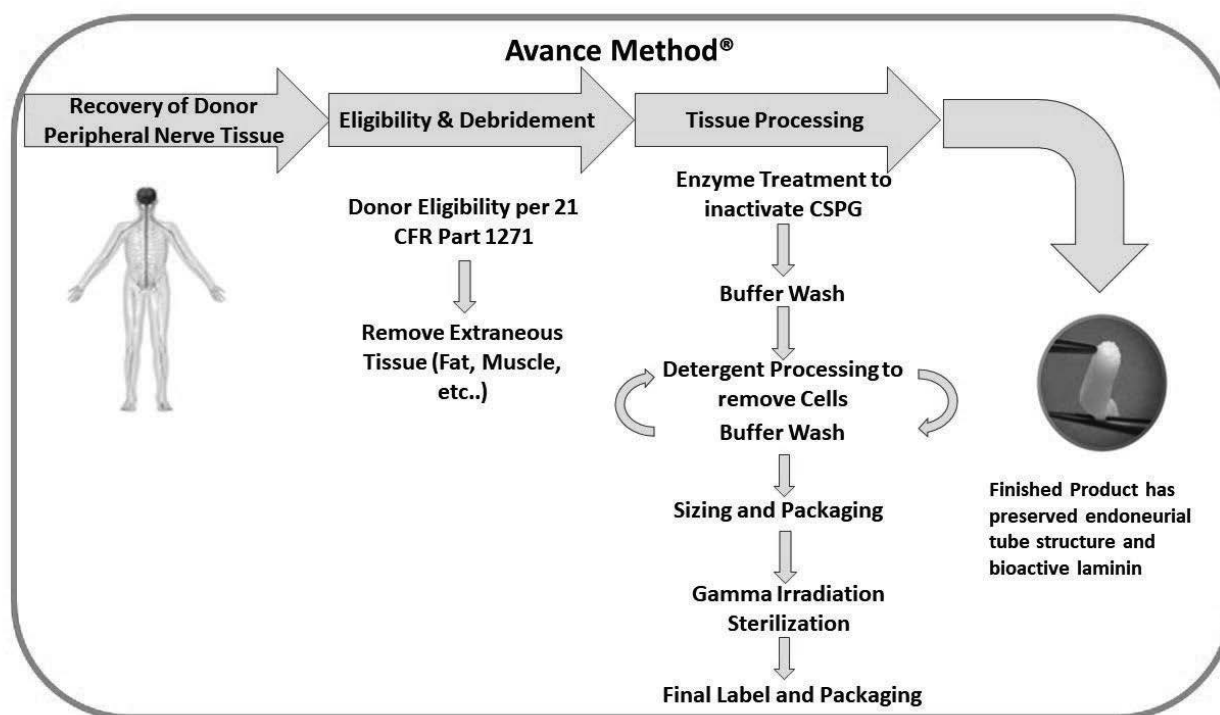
Avance Method®

Recovery of Donor Peripheral Nerve Tissue

Eligibility & Debridement

Donor Eligibility per 21 CFR Part 1271

Remove Extraneous Tissue (Fat, Muscle, etc..)

Tissue Processing

Enzyme Treatment to inactivate CSPG

Buffer Wash

Detergent Processing to remove Cells

Buffer Wash

Sizing and Packaging

Gamma Irradiation Sterilization

Final Label and Packaging

Finished Product has preserved endoneurial tube structure and bioactive laminin